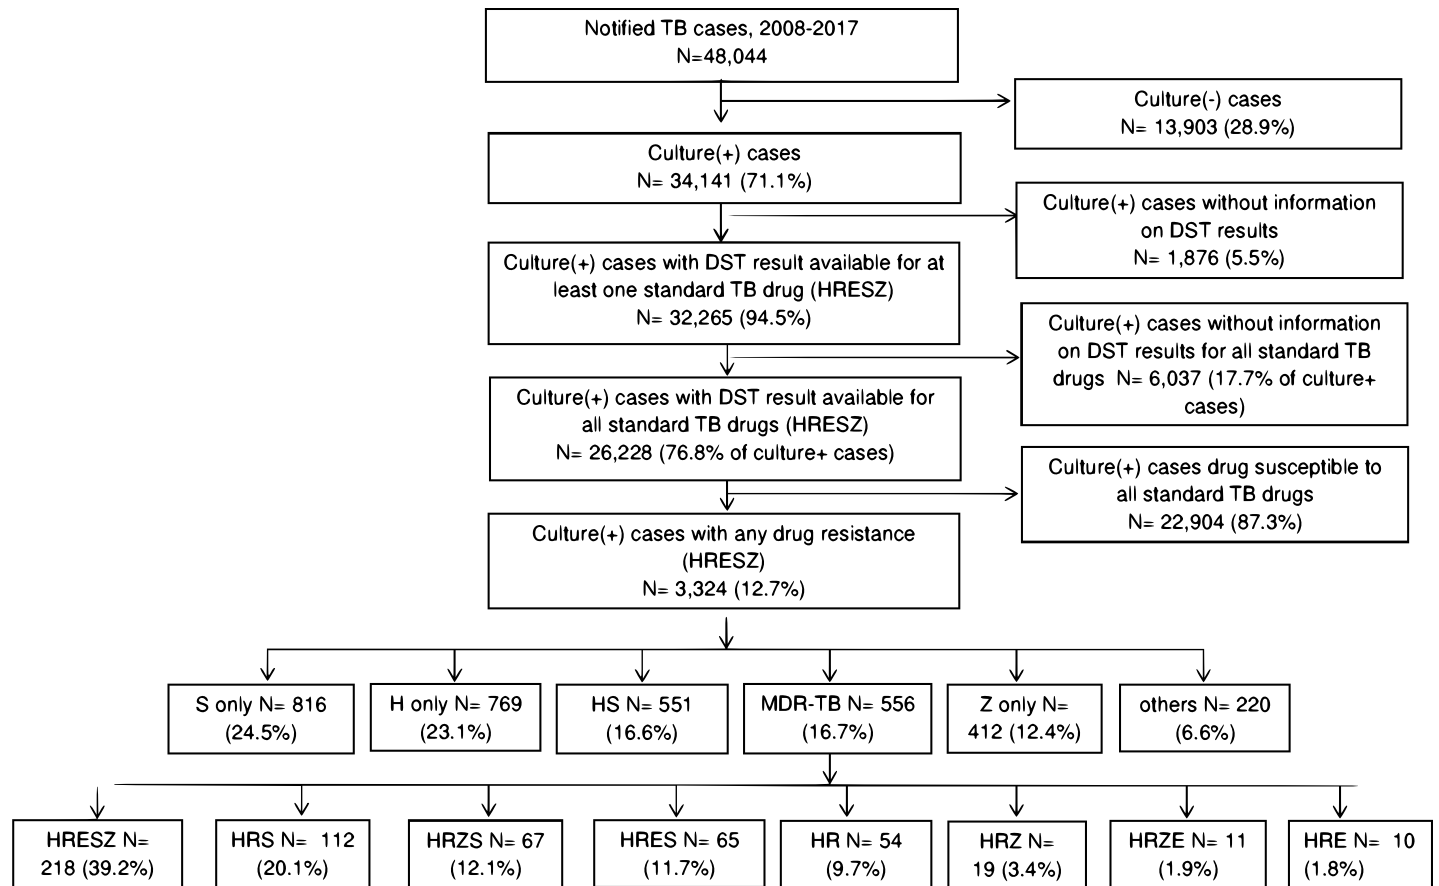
Notified TB cases, 2008-2017
N=48,044

Culture(-) cases
N= 13,903 (28.9%)

Culture(+) cases
N= 34,141 (71.1%)

Culture(+) cases without information on DST results
N= 1,876 (5.5%)

Culture(+) cases with DST result available for at least one standard TB drug (HRESZ)
N= 32,265 (94.5%)

Culture(+) cases without information on DST results for all standard TB drugs N= 6,037 (17.7% of culture+ cases)

Culture(+) cases with DST result available for all standard TB drugs (HRESZ)
N= 26,228 (76.8% of culture+ cases)

Culture(+) cases drug susceptible to all standard TB drugs
N= 22,904 (87.3%)

Culture(+) cases with any drug resistance (HRESZ)
N= 3,324 (12.7%)

S only N= 816 (24.5%)

H only N= 769 (23.1%)

HS N= 551 (16.6%)

MDR-TB N= 556 (16.7%)

Z only N= 412 (12.4%)

others N= 220 (6.6%)

HRESZ N= 218 (39.2%)

HRS N= 112 (20.1%)

HRZS N= 67 (12.1%)

HRES N= 65 (11.7%)

HR N= 54 (9.7%)

HRZ N= 19 (3.4%)

HRZE N= 11 (1.9%)

HRE N= 10 (1.8%)